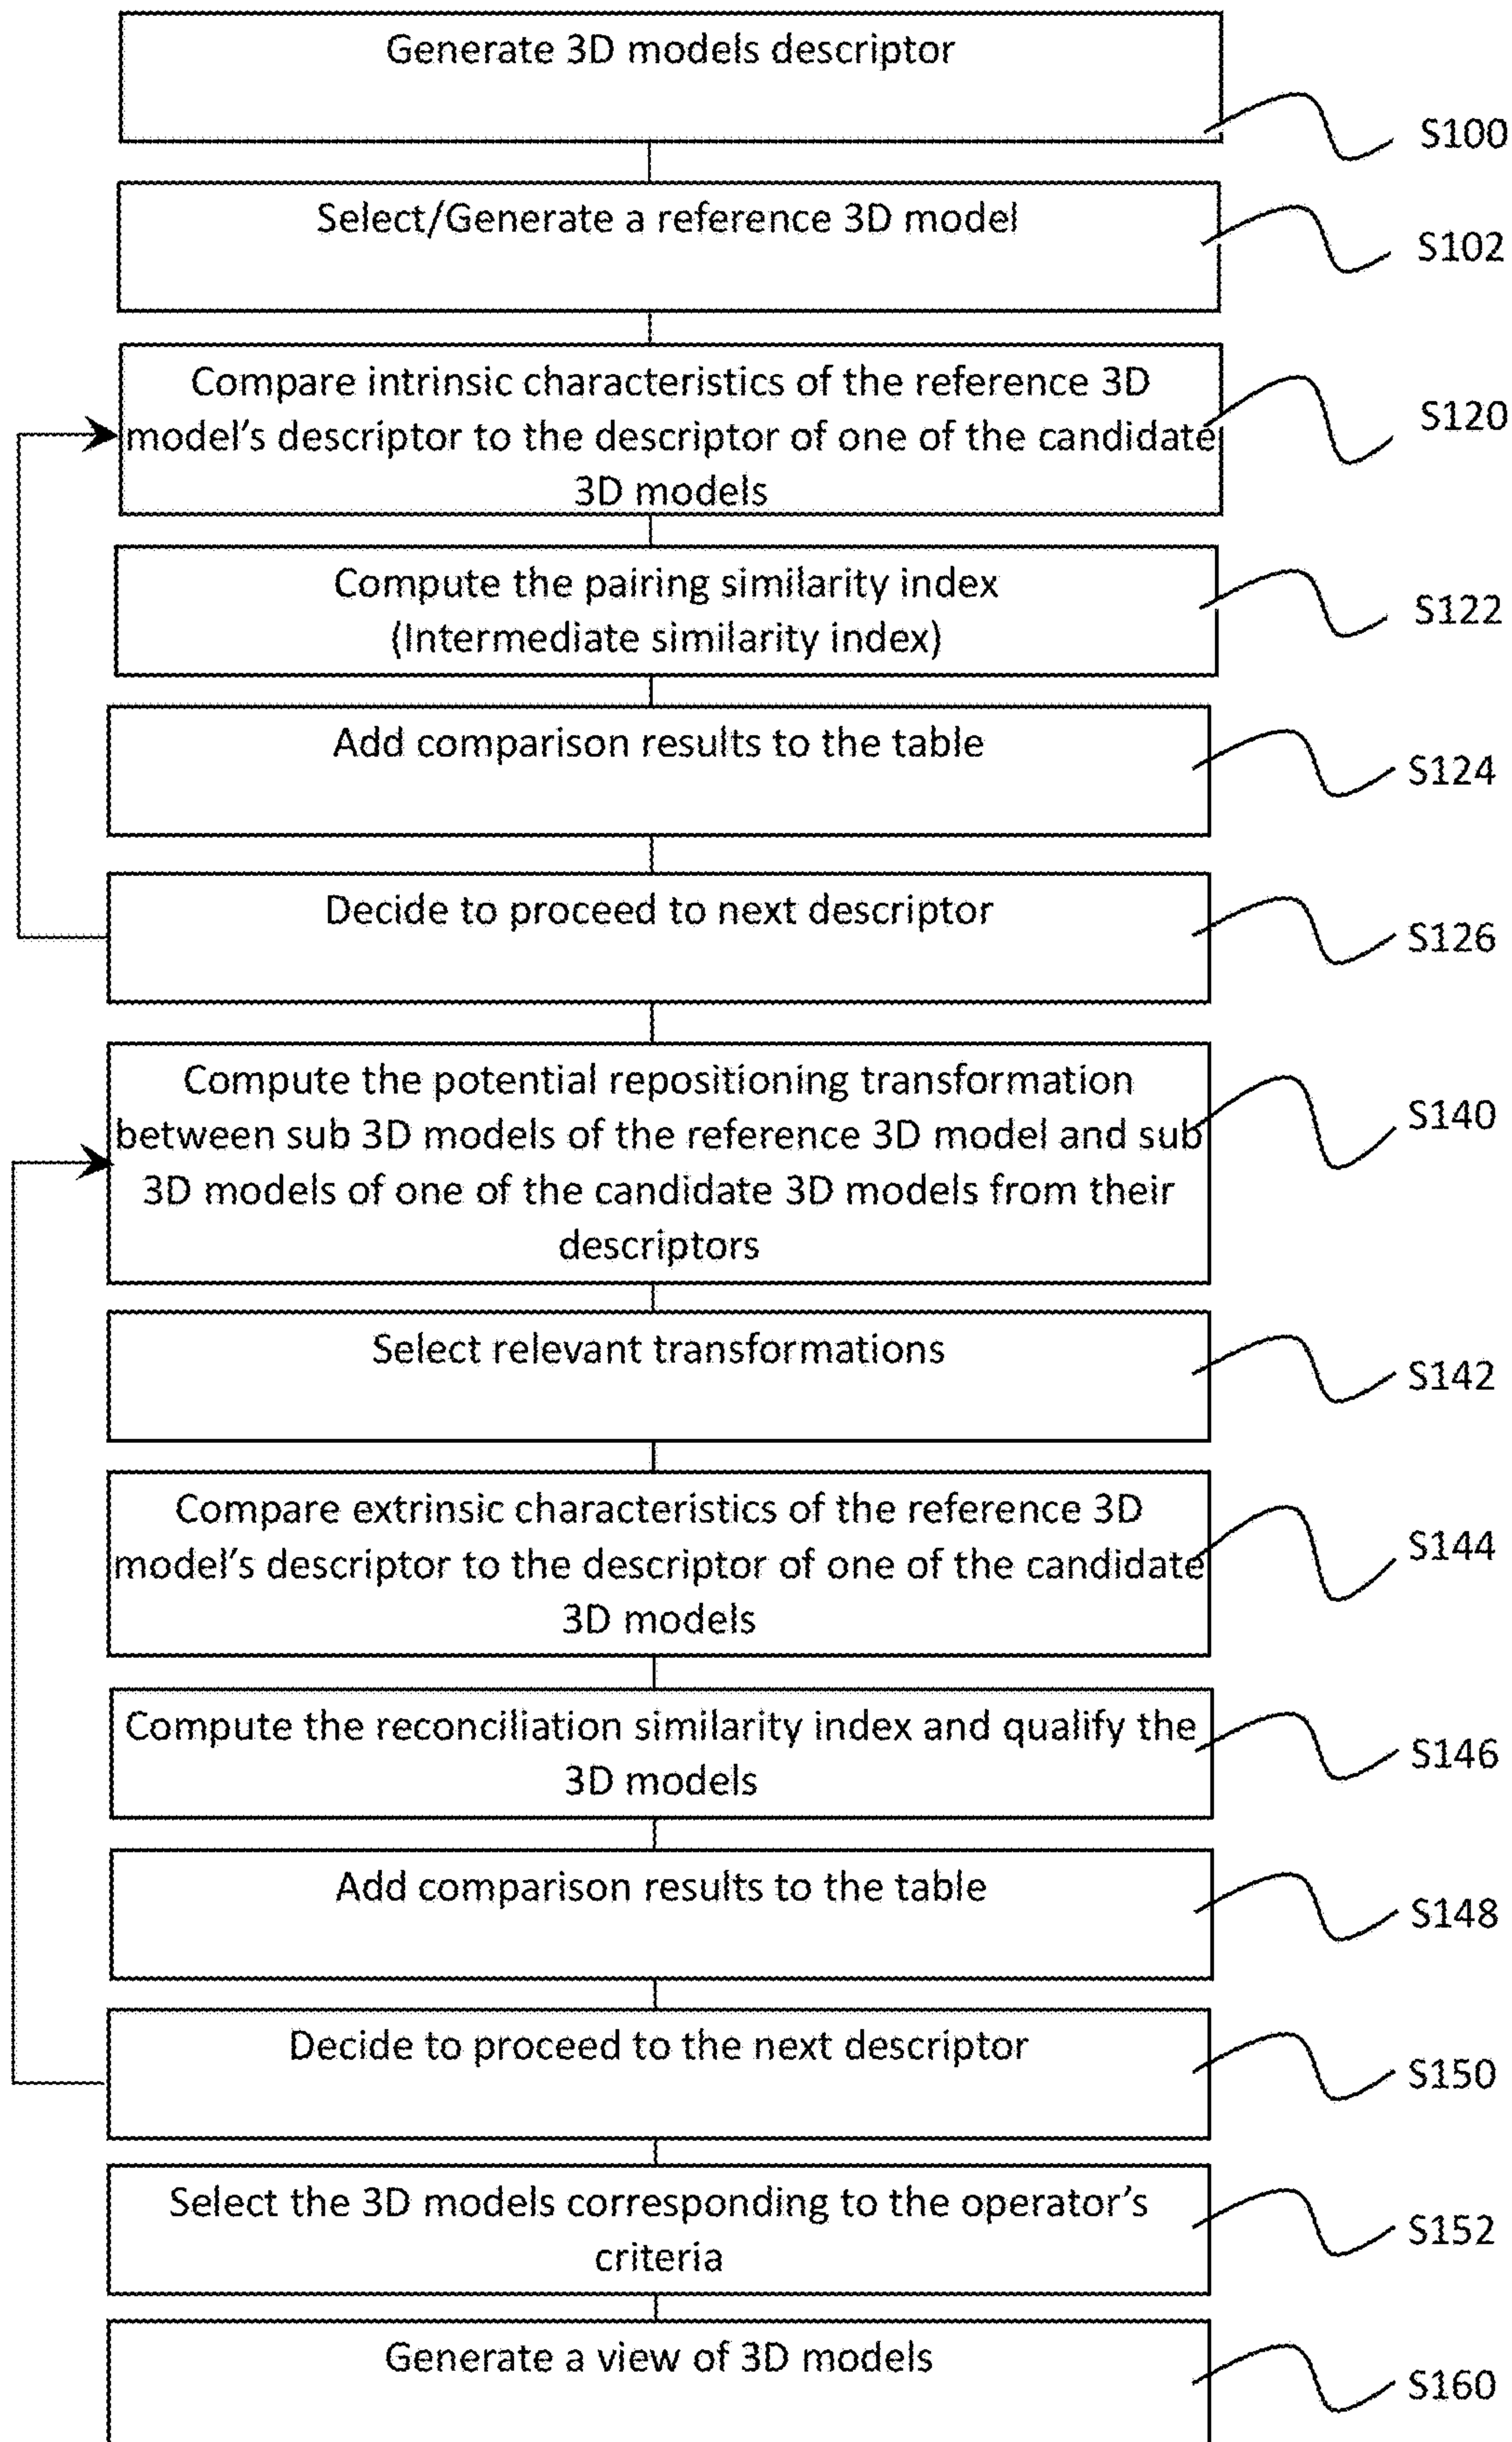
Generate 3D models descriptor

S100

Select/Generate a reference 3D model

S102

Compare intrinsic characteristics of the reference 3D model's descriptor to the descriptor of one of the candidate 3D models

S120

Compute the pairing similarity index (Intermediate similarity index)

S122

Add comparison results to the table

S124

Decide to proceed to next descriptor

S126

Compute the potential repositioning transformation between sub 3D models of the reference 3D model and sub 3D models of one of the candidate 3D models from their descriptors

S140

Select relevant transformations

S142

Compare extrinsic characteristics of the reference 3D model's descriptor to the descriptor of one of the candidate 3D models

S144

Compute the reconciliation similarity index and qualify the 3D models

S146

Add comparison results to the table

S148

Decide to proceed to the next descriptor

S150

Select the 3D models corresponding to the operator's criteria

S152

Generate a view of 3D models

S160